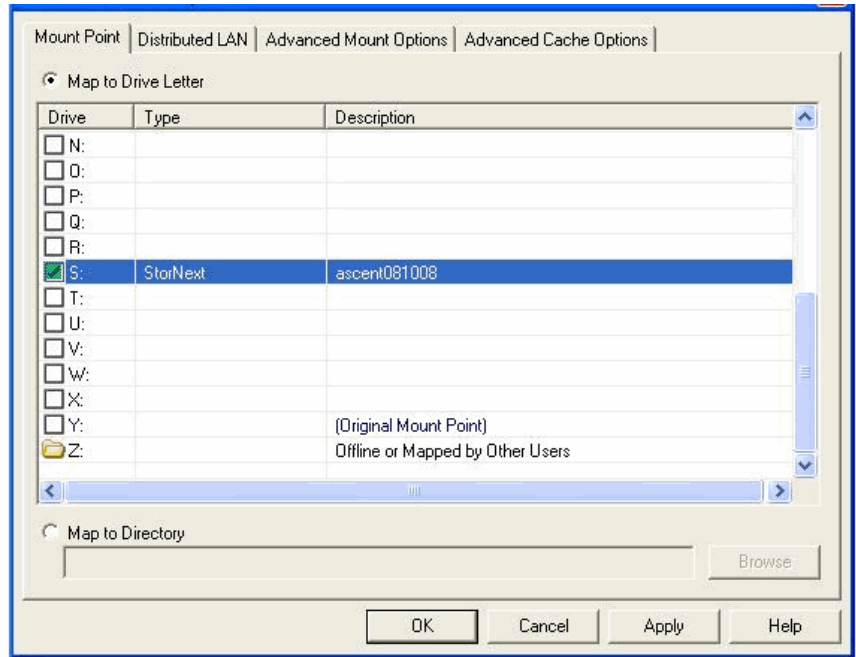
Mount Point | Distributed LAN | Advanced Mount Options | Advanced Cache Options

Map to Drive Letter

| Drive | Type | Description |
|---|---|---|
| N: | | |
| O: | | |
| P: | | |
| Q: | | |
| R: | | |
| S: | StorNext | ascent081008 |
| T: | | |
| U: | | |
| V: | | |
| W: | | |
| X: | | |
| Y: | | (Original Mount Point) |
| Z: | | Offline or Mapped by Other Users |

Map to Directory

Browse

OK Cancel Apply Help